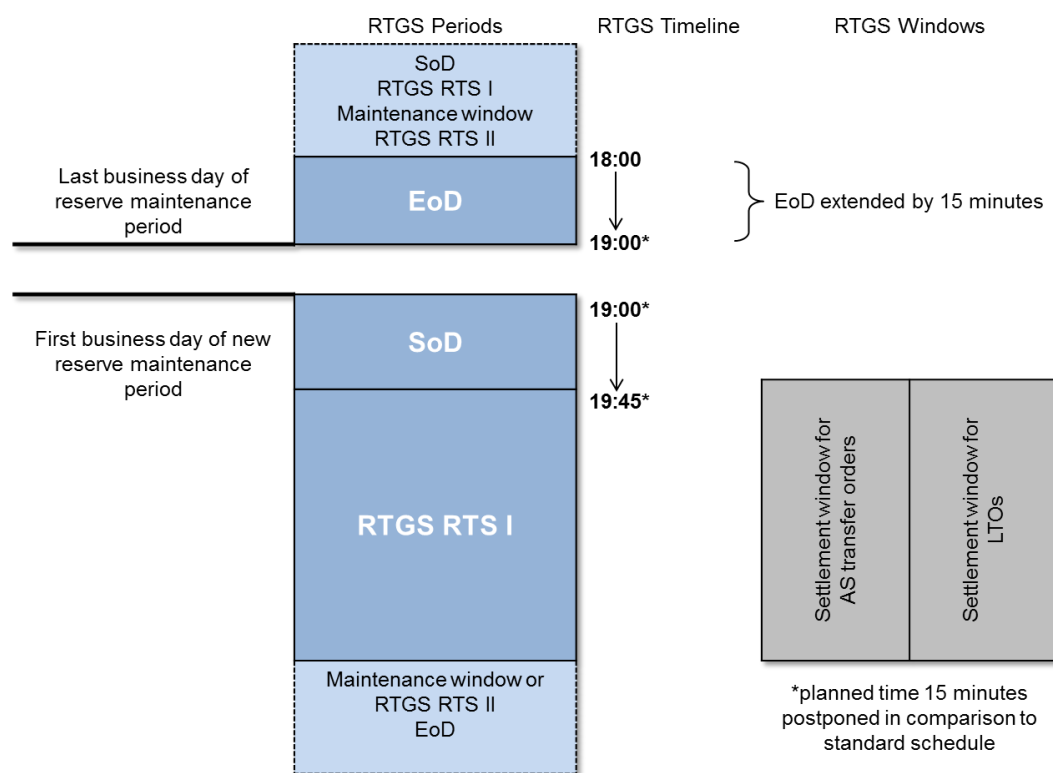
RTGS Periods

RTGS Timeline

RTGS Windows

SoD
RTGS RTS I
Maintenance window
RTGS RTS II

Last business day of reserve maintenance period

EoD

18:00

19:00*

EoD extended by 15 minutes

First business day of new reserve maintenance period

SoD

19:00*

19:45*

RTGS RTS I

Settlement window for AS transfer orders

Settlement window for LTOs

Maintenance window or
RTGS RTS II
EoD

*planned time 15 minutes postponed in comparison to standard schedule